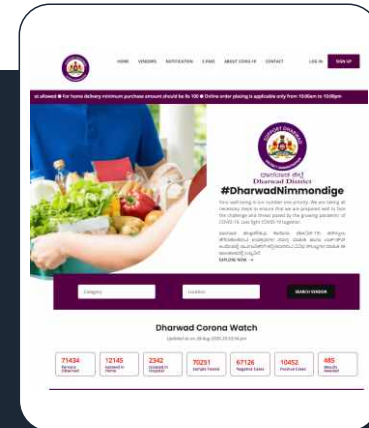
HOME VENDORS NOTIFICATION E-PASS ABOUT COVID-19 CONTACT LOG IN SIGN UP

st allowed ● For home delivery minimum purchase amount should be Rs 100 ● Online order placing is applicable only from 10:00am to 10:00pm

Dharwad District

#DharwadNimmondige

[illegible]

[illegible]

EXPLORE NOW →

Category Location SEARCH VENDOR

Dharwad Corona Watch

Updated as on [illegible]

| 71434 | 12145 | 2342 | 70251 | 67126 | 10452 | 485 |
|---|---|---|---|---|---|---|
| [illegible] | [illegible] | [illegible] | Sample Tested | Negative Cases | Positive Cases | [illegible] |